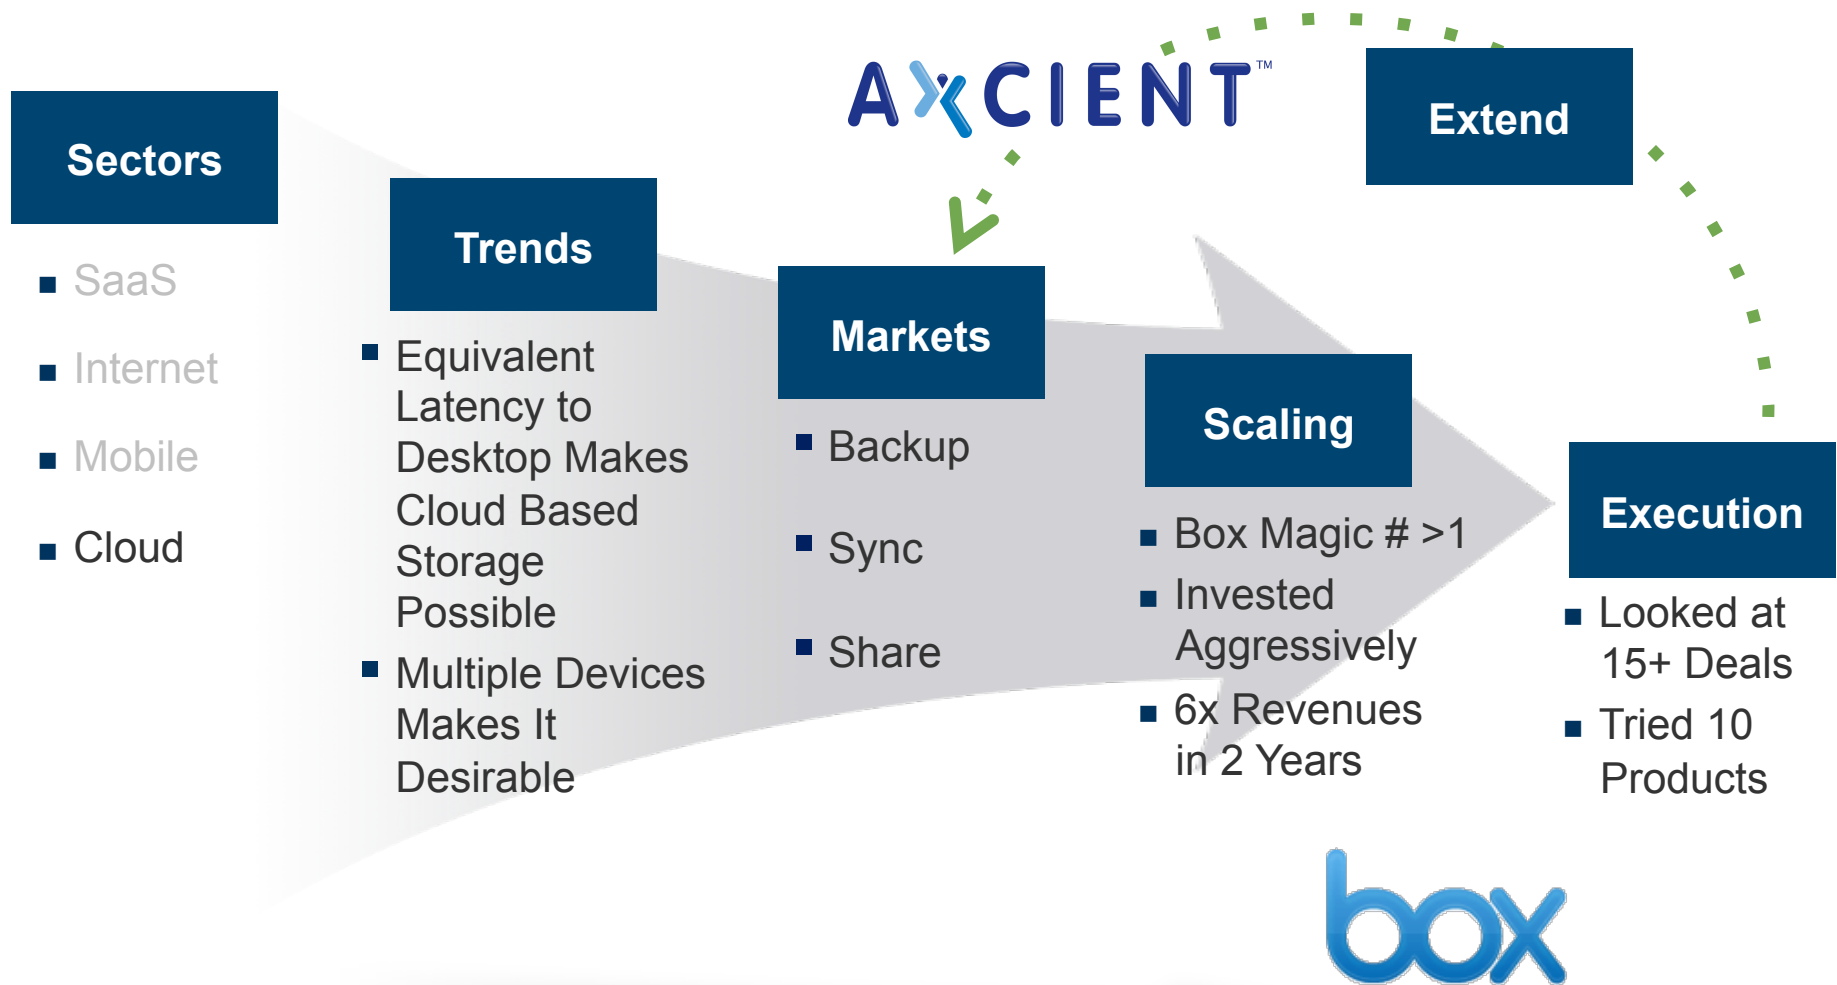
AXCIENT™

Extend

Sectors

- SaaS
- Internet
- Mobile
- Cloud

Trends

- Equivalent Latency to Desktop Makes Cloud Based Storage Possible
- Multiple Devices Makes It Desirable

Markets

- Backup
- Sync
- Share

Scaling

- Box Magic # >1
- Invested Aggressively
- 6x Revenues in 2 Years

Execution

- Looked at 15+ Deals
- Tried 10 Products

box